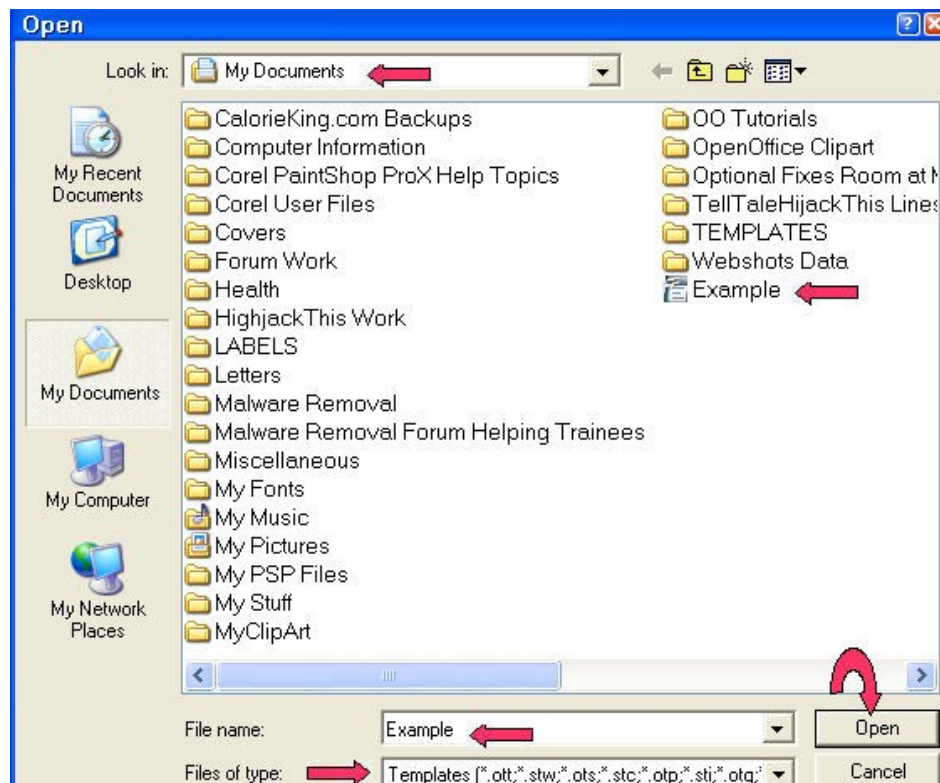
Open

Look in: My Documents

My Recent Documents

Desktop

My Documents

My Computer

My Network Places

CalorieKing.com Backups
Computer Information
Corel PaintShop ProX Help Topics
Corel User Files
Covers
Forum Work
Health
HighjackThis Work
LABELS
Letters
Malware Removal
Malware Removal Forum Helping Trainees
Miscellaneous
My Fonts
My Music
My Pictures
My PSP Files
My Stuff
MyClipArt

OO Tutorials
OpenOffice Clipart
Optional Fixes Room at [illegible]
TellTaleHijackThis Lines
TEMPLATES
Webshots Data
Example

File name: Example

Files of type: Templates (*.ott;*.stw;*.ots;*.stc;*.otp;*.sti;*.otg;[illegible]

Open

Cancel